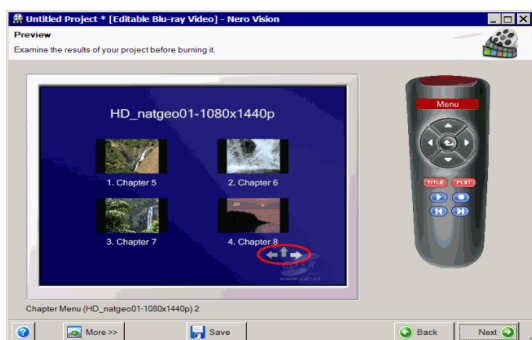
Untitled Project * [Editable Blu-ray Video] - Nero Vision

Preview

Examine the results of your project before burning it.

HD_natgeo01-1080x1440p

1. Chapter 5

2. Chapter 6

3. Chapter 7

4. Chapter 8

Menu

TITLE

PLST

Chapter Menu (HD_natgeo01-1080x1440p) 2

More >>

Save

Back

Next